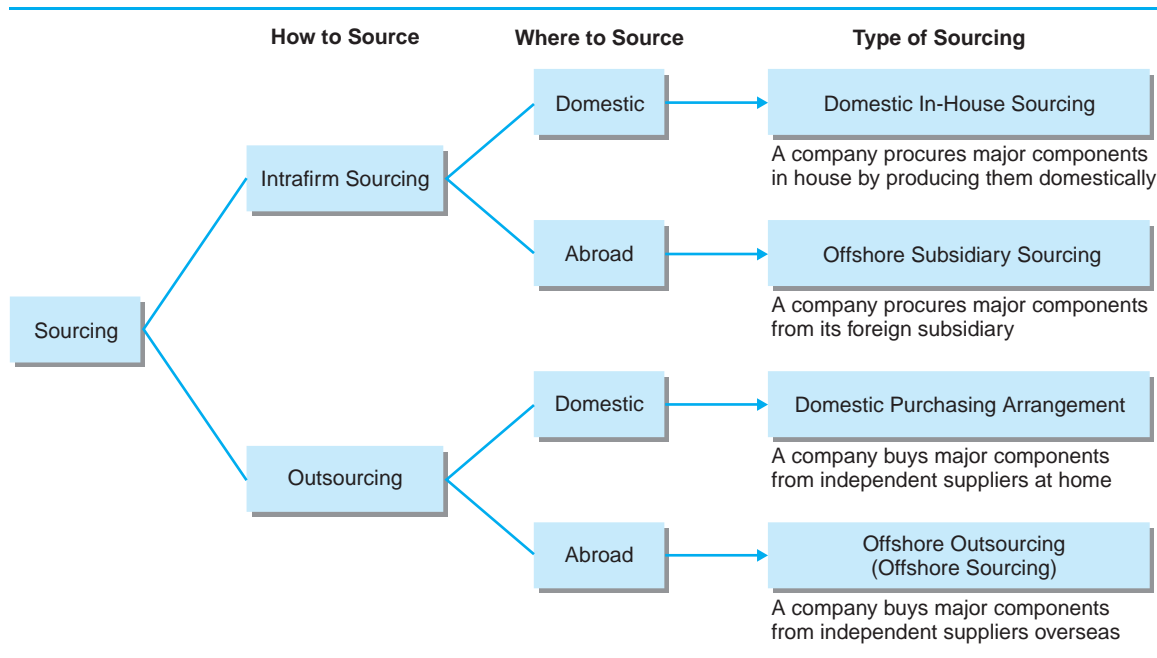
How to Source

Where to Source

Type of Sourcing

Sourcing

Intrafirm Sourcing

Domestic

Domestic In-House Sourcing

A company procures major components in house by producing them domestically

Abroad

Offshore Subsidiary Sourcing

A company procures major components from its foreign subsidiary

Outsourcing

Domestic

Domestic Purchasing Arrangement

A company buys major components from independent suppliers at home

Abroad

Offshore Outsourcing (Offshore Sourcing)

A company buys major components from independent suppliers overseas